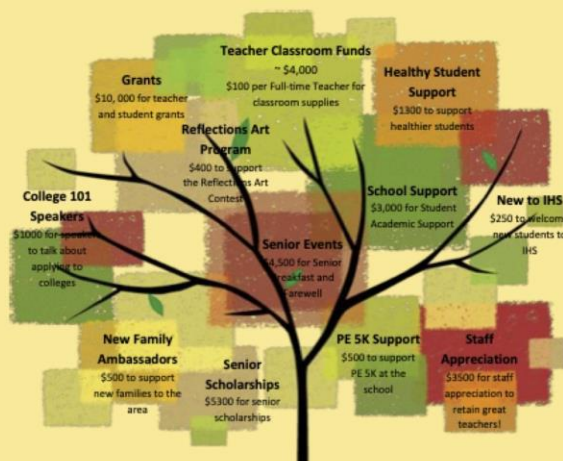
Teacher Classroom Funds
~ $4,000
$100 per Full-time Teacher for classroom supplies

Grants
$10, 000 for teacher and student grants

Healthy Student Support
$1300 to support healthier students

Reflections Art Program
$400 to support the Reflections Art Contest

College 101 Speakers
$1000 for speakers to talk about applying to colleges

School Support
$3,000 for Student Academic Support

New to IHS
$250 to welcome new students to IHS

Senior Events
$4,500 for Senior Breakfast and Farewell

New Family Ambassadors
$500 to support new families to the area

Senior Scholarships
$5300 for senior scholarships

PE 5K Support
$500 to support PE 5K at the school

Staff Appreciation
$3500 for staff appreciation to retain great teachers!